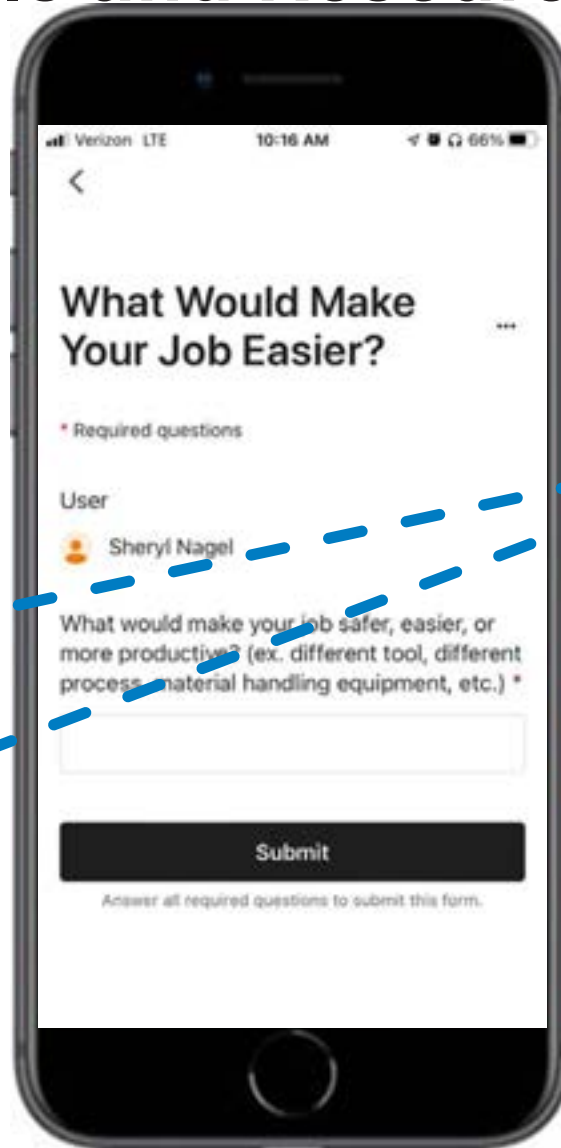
Verizon LTE 10:16 AM 66%

<

What Would Make Your Job Easier?

...

* Required questions

User

Sheryl Nagel

What would make your job safer, easier, or more productive? (ex. different tool, different process, material handling equipment, etc.) *

Submit

Answer all required questions to submit this form.